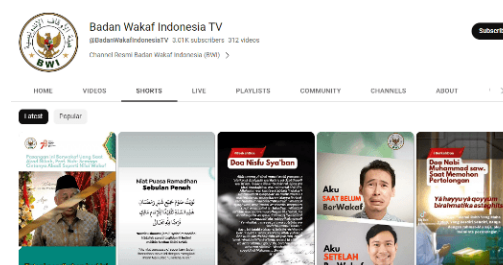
BWI

Badan Wakaf Indonesia TV

@BadanWakafIndonesiaTV 3.01K subscribers 312 videos

Channel Resmi Badan Wakaf Indonesia (BWI) >

Subscribe

HOME VIDEOS SHORTS LIVE PLAYLISTS COMMUNITY CHANNELS ABOUT

Latest Popular

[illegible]

Niat Puasa Ramadhan Sebulan Penuh

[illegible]

Doa Nisfu Sya'ban

Aku SAAT BELUM BerWakaf

Aku SETELAH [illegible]

Doa Nabi Muhammad saw. Saat Memohon Pertolongan

Yā hayyu yā qayyum birahmatika astaghitsu